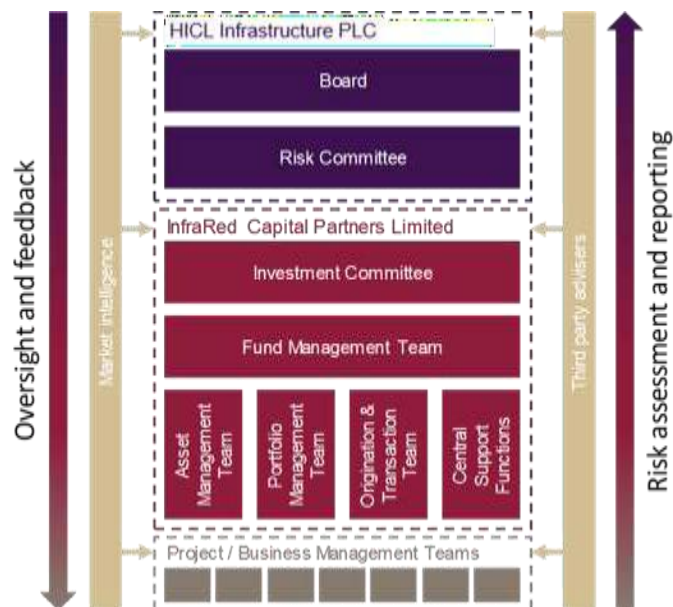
Oversight and feedback

Market Intelligence

HICL Infrastructure PLC

Board

Risk Committee

InfraRed Capital Partners Limited

Investment Committee

Fund Management Team

Asset Management Team

Portfolio Management Team

Origination & Transaction Team

Central Support Functions

Project / Business Management Teams

Third party advisers

Risk assessment and reporting